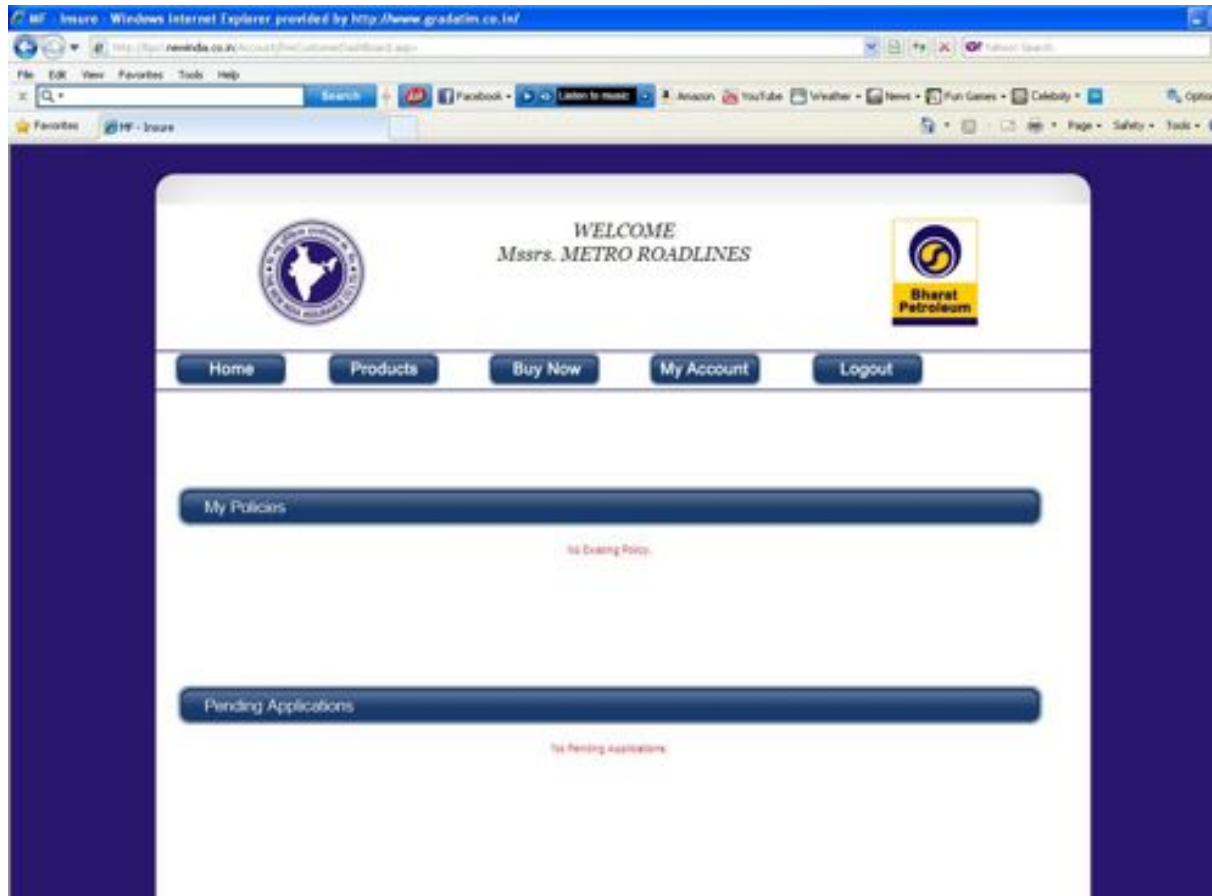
MF - Insure - Windows Internet Explorer provided by http://www.gradatim.co.in/

http://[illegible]newindia.co.in/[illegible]

File Edit View Favorites Tools Help

Search

Facebook Listen to music Amazon YouTube Weather News Fun Games Celebrity

Favorites MF - Insure

Page Safety Tools

WELCOME
Mssrs. METRO ROADLINES

Bharat Petroleum

Home Products Buy Now My Account Logout

My Policies

No Existing Policy.

Pending Applications

No Pending Applications.